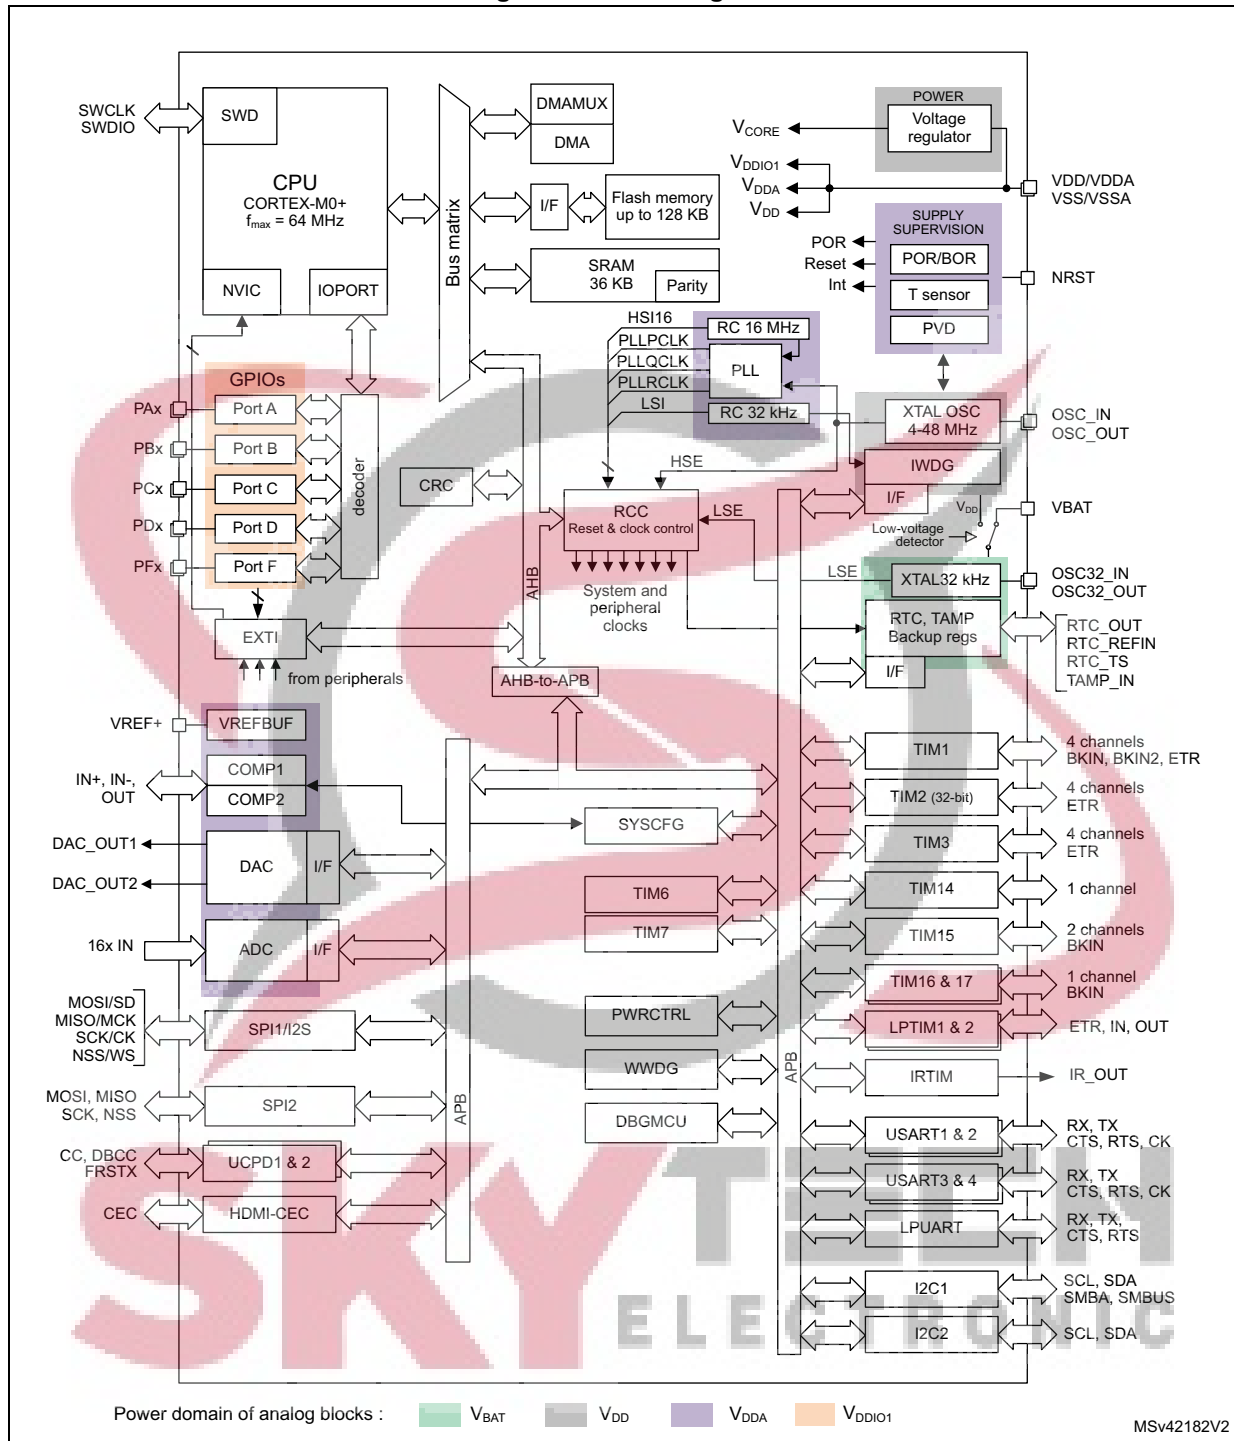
SWCLK
SWDIO
SWD
CPU
CORTEX-M0+
$f_{max}$ = 64 MHz
NVIC
IOPORT
Bus matrix
DMAMUX
DMA
I/F
Flash memory up to 128 KB
SRAM 36 KB
Parity
POWER
Voltage regulator
$V_{CORE}$
$V_{DDIO1}$
$V_{DDA}$
$V_{DD}$
VDD/VDDA
VSS/VSSA
SUPPLY SUPERVISION
POR
Reset
Int
POR/BOR
T sensor
PVD
NRST
HSI16
PLLPCLK
PLLQCLK
PLLRCLK
LSI
RC 16 MHz
PLL
RC 32 kHz
XTAL OSC 4-48 MHz
OSC_IN
OSC_OUT
GPIOs
PAx
PBx
PCx
PDx
PFx
Port A
Port B
Port C
Port D
Port F
decoder
CRC
HSE
IWDG
I/F
RCC
Reset & clock control
LSE
$V_{DD}$
VBAT
Low-voltage detector
System and peripheral clocks
LSE
XTAL32 kHz
OSC32_IN
OSC32_OUT
AHB
EXTI
from peripherals
RTC, TAMP
Backup regs
I/F
RTC_OUT
RTC_REFIN
RTC_TS
TAMP_IN
AHB-to-APB
VREF+
VREFBUF
IN+, IN-, OUT
COMP1
COMP2
TIM1
4 channels BKIN, BKIN2, ETR
TIM2 (32-bit)
4 channels ETR
SYSCFG
TIM3
4 channels ETR
DAC_OUT1
DAC_OUT2
DAC
I/F
TIM6
TIM14
1 channel
16x IN
ADC
I/F
TIM7
TIM15
2 channels BKIN
TIM16 & 17
1 channel BKIN
MOSI/SD
MISO/MCK
SCK/CK
NSS/WS
SPI1/I2S
PWRCTRL
LPTIM1 & 2
ETR, IN, OUT
WWDG
APB
IRTIM
IR_OUT
MOSI, MISO
SCK, NSS
SPI2
APB
DBGMCU
USART1 & 2
RX, TX
CTS, RTS, CK
CC, DBCC
FRSTX
UCPD1 & 2
USART3 & 4
RX, TX
CTS, RTS, CK
CEC
HDMI-CEC
LPUART
RX, TX,
CTS, RTS
I2C1
SCL, SDA
SMBA, SMBUS
I2C2
SCL, SDA
Power domain of analog blocks :
$V_{BAT}$
$V_{DD}$
$V_{DDA}$
$V_{DDIO1}$
MSv42182V2
SKY TECH ELECTRONIC